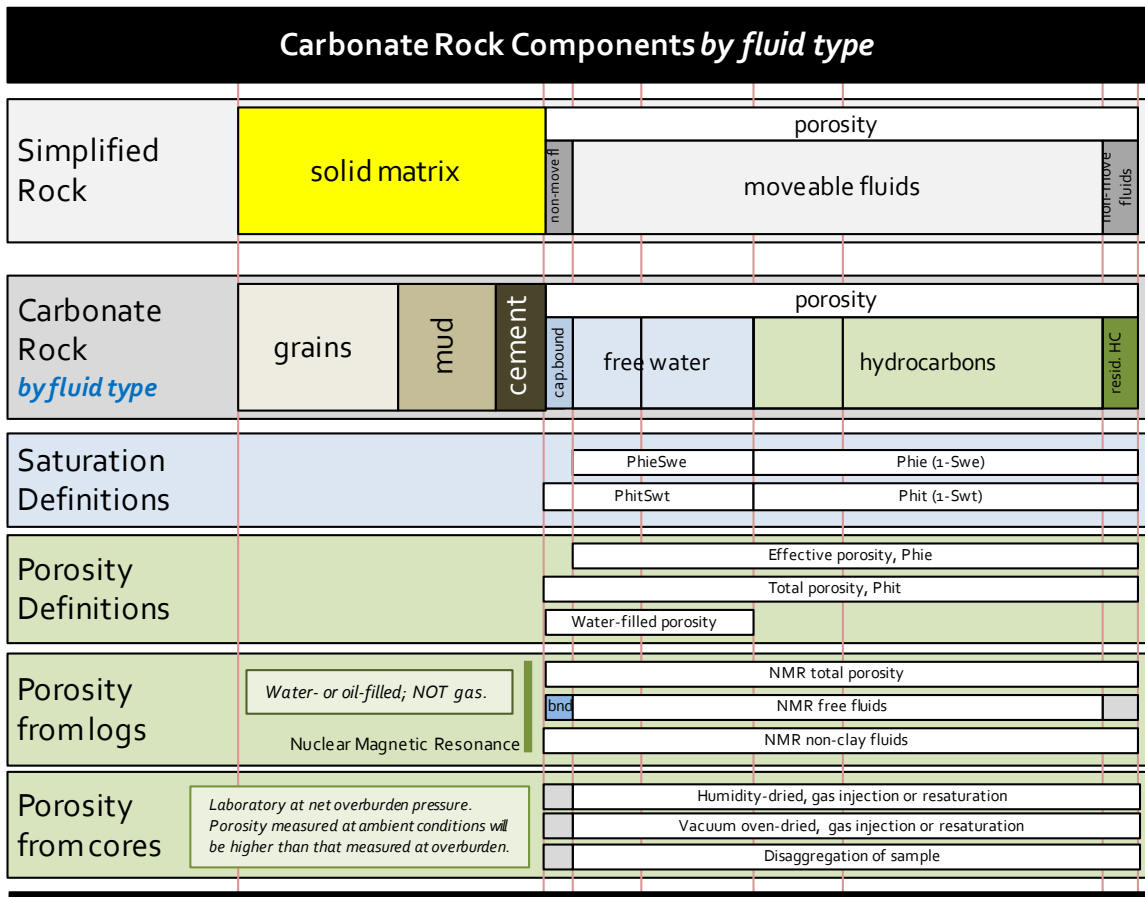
Carbonate Rock Components *by fluid type*

Simplified Rock

solid matrix

porosity

non-move fl

moveable fluids

non-move fluids

Carbonate Rock *by fluid type*

grains

mud

cement

porosity

cap.bound

free water

hydrocarbons

resid. HC

Saturation Definitions

PhieSwe

Phie (1-Swe)

PhitSwt

Phit (1-Swt)

Porosity Definitions

Effective porosity, Phie

Total porosity, Phit

Water-filled porosity

Porosity from logs

*Water- or oil-filled; NOT gas.*

Nuclear Magnetic Resonance

NMR total porosity

bnd

NMR free fluids

NMR non-clay fluids

Porosity from cores

*Laboratory at net overburden pressure. Porosity measured at ambient conditions will be higher than that measured at overburden.*

Humidity-dried, gas injection or resaturation

Vacuum oven-dried, gas injection or resaturation

Disaggregation of sample